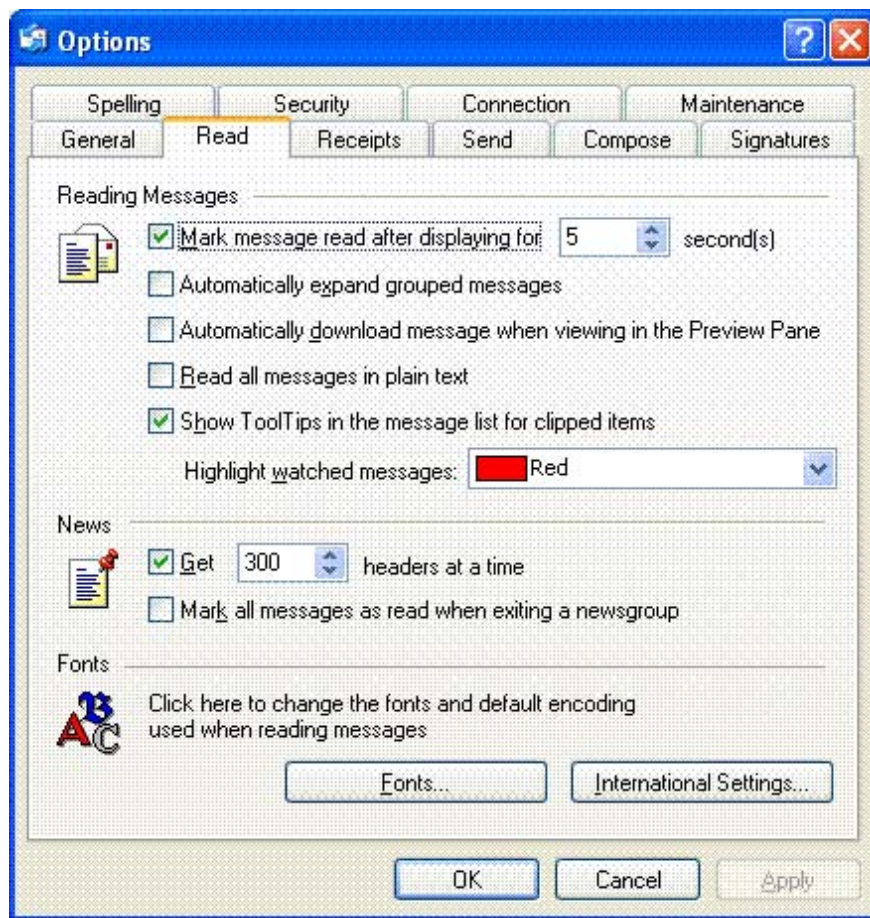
Options

Spelling | Security | Connection | Maintenance
General | Read | Receipts | Send | Compose | Signatures

Reading Messages

Mark message read after displaying for 5 second(s)

Automatically expand grouped messages

Automatically download message when viewing in the Preview Pane

Read all messages in plain text

Show ToolTips in the message list for clipped items

Highlight watched messages: Red

News

Get 300 headers at a time

Mark all messages as read when exiting a newsgroup

Fonts

Click here to change the fonts and default encoding used when reading messages

Fonts...

International Settings...

OK

Cancel

Apply